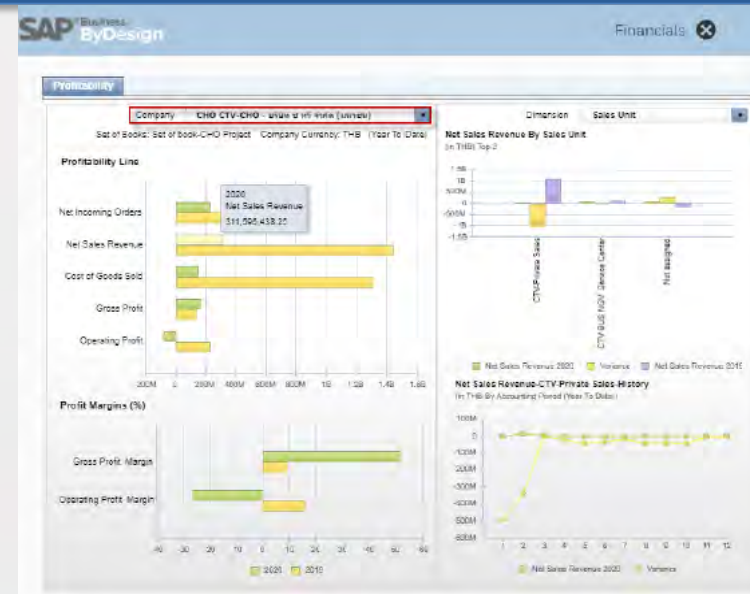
SAP Business ByDesign

Financials

Profitability

Company CHO CTV-CHO - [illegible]

Set of Books: Set of Book-CHO Project Company Currency: THB (Year To Date)

Profitability Line

2020
Net Sales Revenue
311,595,438.30

Net Incoming Orders

Net Sales Revenue

Cost of Goods Sold

Gross Profit

Operating Profit

-200M 0 200M 400M 600M 800M 1B 1.2B 1.4B 1.6B

Profit Margins (%)

Gross Profit Margin

Operating Profit Margin

-40 -30 -20 -10 0 10 20 30 40 50 60

2020 2019

Dimension Sales Unit

Net Sales Revenue By Sales Unit
(in THB) Top 3

1.5B
1B
500M
0
-500M
-1B
-1.5B

CTV-Private Sales

CTV-BUS NGV Service Center

Not assigned

Net Sales Revenue 2020 Variance Net Sales Revenue 2019

Net Sales Revenue-CTV-Private Sales-History
(in THB) By Accounting Period (Year To Date)

100M
0
-100M
-200M
-300M
-400M
-500M
-600M

1 2 3 4 5 6 7 8 9 10 11 12

Net Sales Revenue 2020 Variance